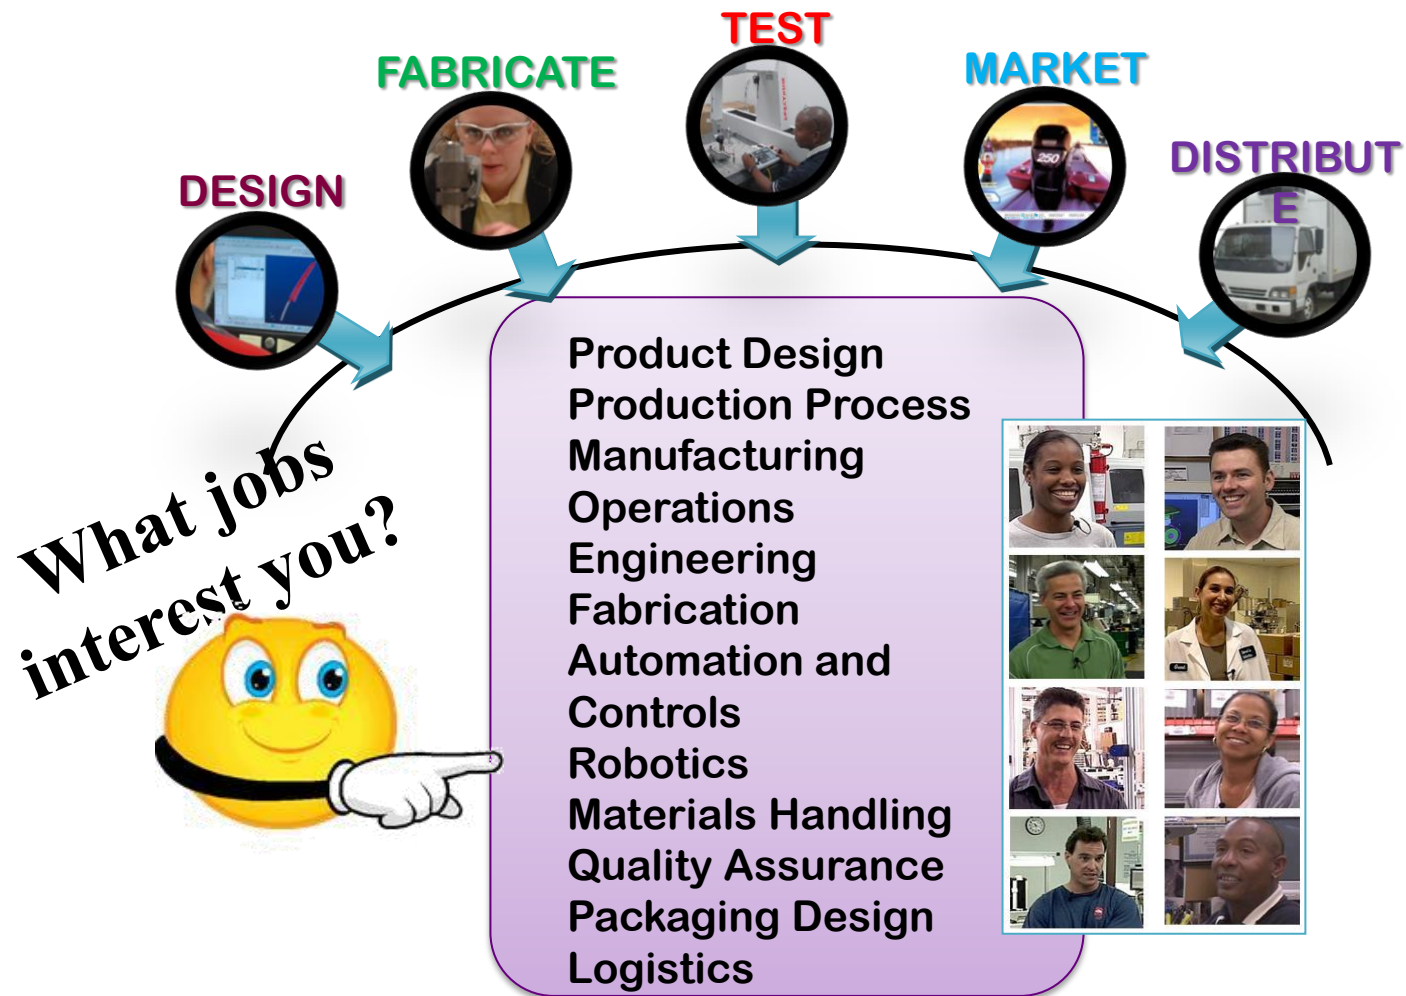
DESIGN

FABRICATE

TEST

MARKET

DISTRIBUT E

What jobs interest you?

Product Design
Production Process
Manufacturing
Operations
Engineering
Fabrication
Automation and Controls
Robotics
Materials Handling
Quality Assurance
Packaging Design
Logistics

250